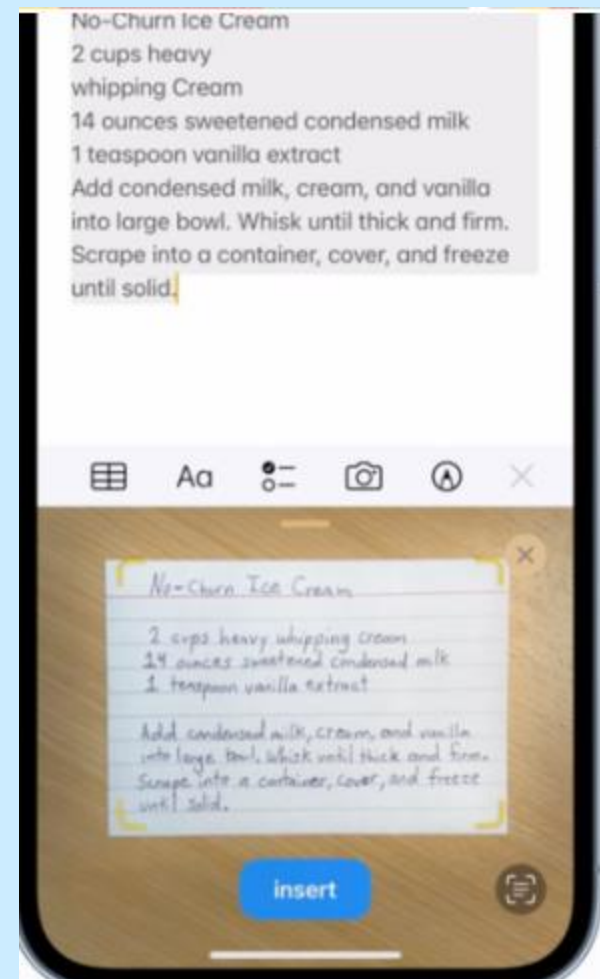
No-Churn Ice Cream
2 cups heavy
whipping Cream
14 ounces sweetened condensed milk
1 teaspoon vanilla extract
Add condensed milk, cream, and vanilla into large bowl. Whisk until thick and firm. Scrape into a container, cover, and freeze until solid.

Aa

No-Churn Ice Cream

2 cups heavy whipping cream
14 ounces sweetened condensed milk
1 teaspoon vanilla extract

Add condensed milk, cream, and vanilla into large bowl. Whisk until thick and firm. Scrape into a container, cover, and freeze until solid.

insert